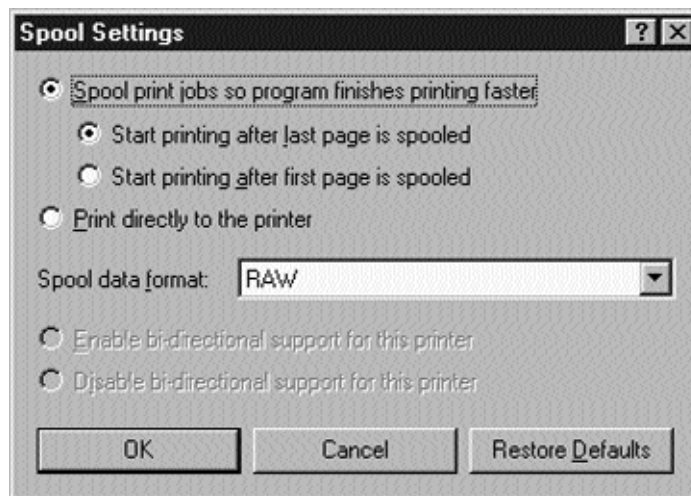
Spool Settings

?

Spool print jobs so program finishes printing faster

Start printing after last page is spooled

Start printing after first page is spooled

Print directly to the printer

Spool data format: RAW

Enable bi-directional support for this printer

Disable bi-directional support for this printer

OK

Cancel

Restore Defaults